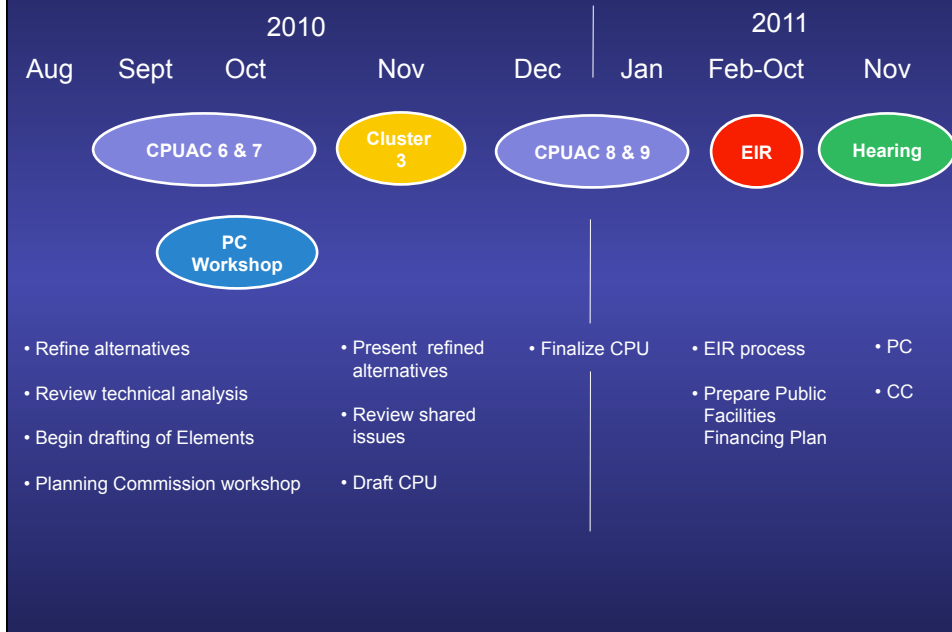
2010

2011

Aug Sept Oct Nov Dec Jan Feb-Oct Nov

CPUAC 6 & 7

Cluster 3

CPUAC 8 & 9

EIR

Hearing

PC Workshop

• Refine alternatives

• Review technical analysis

• Begin drafting of Elements

• Planning Commission workshop

• Present refined alternatives

• Review shared issues

• Draft CPU

• Finalize CPU

• EIR process

• Prepare Public Facilities Financing Plan

• PC

• CC